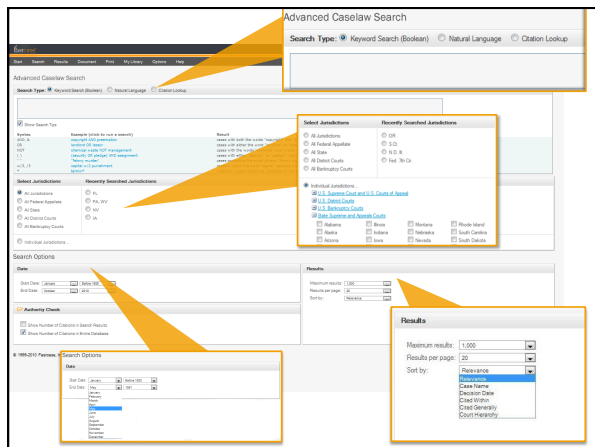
Advanced Caselaw Search

Search Type: Keyword Search (Boolean) Natural Language Citation Lookup

Fastcase

Start Search Results Document Print My Library Options Help

Advanced Caselaw Search

Search Type: Keyword Search (Boolean) Natural Language Citation Lookup

Show Search Tips

Syntax | Example (click to run a search) | Result

AND, & | copyright AND preemption | cases with both the words "copyright" and
OR | landlord OR lessor | cases with either the word "landlord" or
NOT | chemical w/idle NOT management | cases with the words
( ) | (security OR pledge) AND assignment | cases with either
" " | "felony murder" | cases with
w/# | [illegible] | cases with
* | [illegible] | cases with

Select Jurisdictions | Recently Searched Jurisdictions

All Jurisdictions
All Federal Appellate
All State
All District Courts
All Bankruptcy Courts

FL
PA, WV
NY
IA

Individual Jurisdictions...

Select Jurisdictions | Recently Searched Jurisdictions

All Jurisdictions
All Federal Appellate
All State
All District Courts
All Bankruptcy Courts

OR
S.D.
N.D. Ill.
Fed. 7th Cir.

Individual Jurisdictions...

U.S. Supreme Court and U.S. Courts of Appeal
U.S. District Courts
U.S. Bankruptcy Courts
State Supreme and Appeals Courts

Alabama | Illinois | Montana | Rhode Island
Alaska | Indiana | Nebraska | South Carolina
Arizona | Iowa | Nevada | South Dakota

Search Options

Date

Start Date: January Before 1900
End Date: October 2010

Authority Check

Show Number of Citations in Search Results
Show Number of Citations in Entire Database

Results

Maximum results: 1,000
Results per page: 20
Sort by: Relevance

© 1999-2010 Fastcase, Inc.

Search Options

Date

Start Date: January Before 1900
End Date: May 1991

January
February
March
April
May
June
July
August
September
October
November
December

Results

Maximum results: 1,000
Results per page: 20
Sort by: Relevance

Relevance
Case Name
Decision Date
Cited Within
Cited Generally
Court Hierarchy